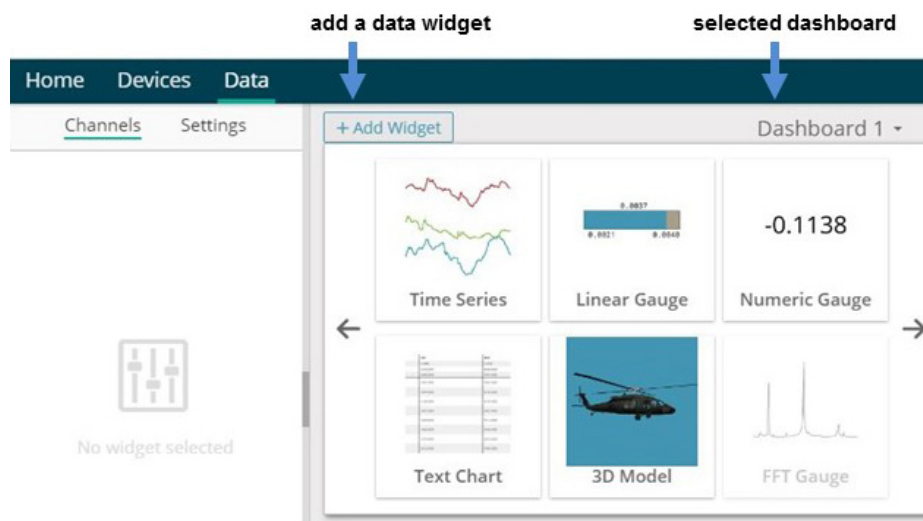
add a data widget

selected dashboard

Home Devices Data

Channels Settings

+ Add Widget

Dashboard 1

Time Series

0.0037

0.0021 0.0040

Linear Gauge

-0.1138

Numeric Gauge

Text Chart

3D Model

FFT Gauge

No widget selected